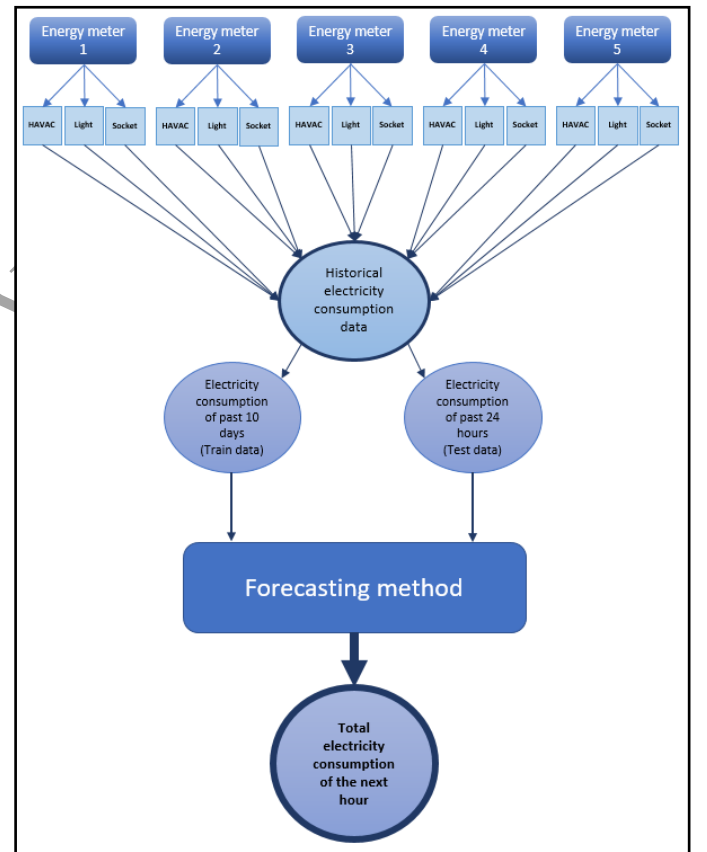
Energy meter 1

Energy meter 2

Energy meter 3

Energy meter 4

Energy meter 5

HAVAC Light Socket

HAVAC Light Socket

HAVAC Light Socket

HAVAC Light Socket

HAVAC Light Socket

Historical electricity consumption data

Electricity consumption of past 10 days (Train data)

Electricity consumption of past 24 hours (Test data)

Forecasting method

Total electricity consumption of the next hour